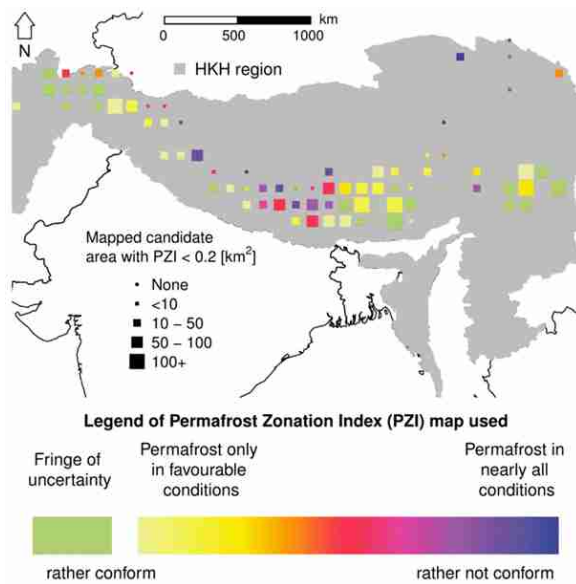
N

km
0 500 1000

HKH region

Mapped candidate area with PZI < 0.2 [km$^2$]

None
<10
10 – 50
50 – 100
100+

Legend of Permafrost Zonation Index (PZI) map used

Fringe of uncertainty

Permafrost only in favourable conditions

Permafrost in nearly all conditions

rather conform

rather not conform